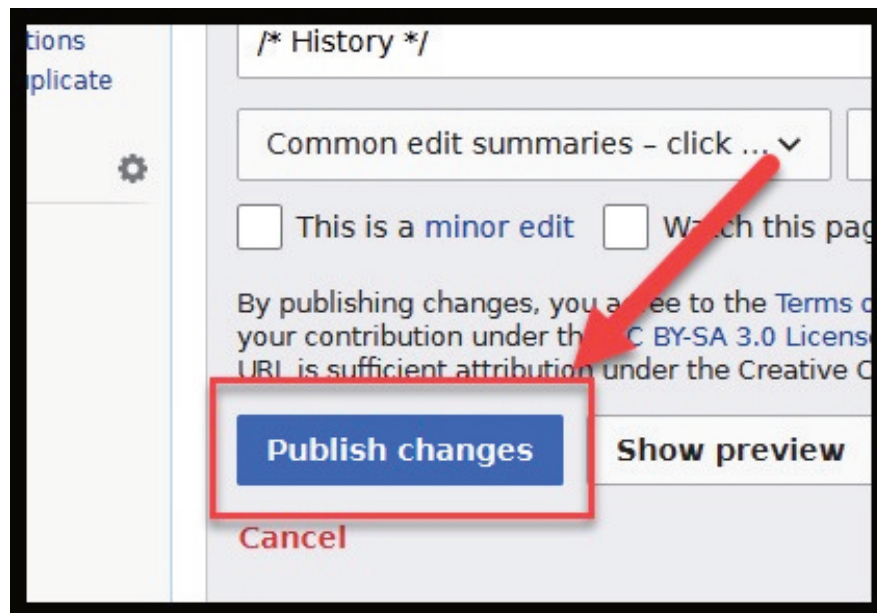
tions
plicate

/* History */

Common edit summaries – click ...

This is a minor edit

W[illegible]ch this pag

By publishing changes, you a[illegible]ee to the Terms o your contribution under th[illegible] C BY-SA 3.0 Licens URL is sufficient attribution under the Creative C

Publish changes

Show preview

Cancel